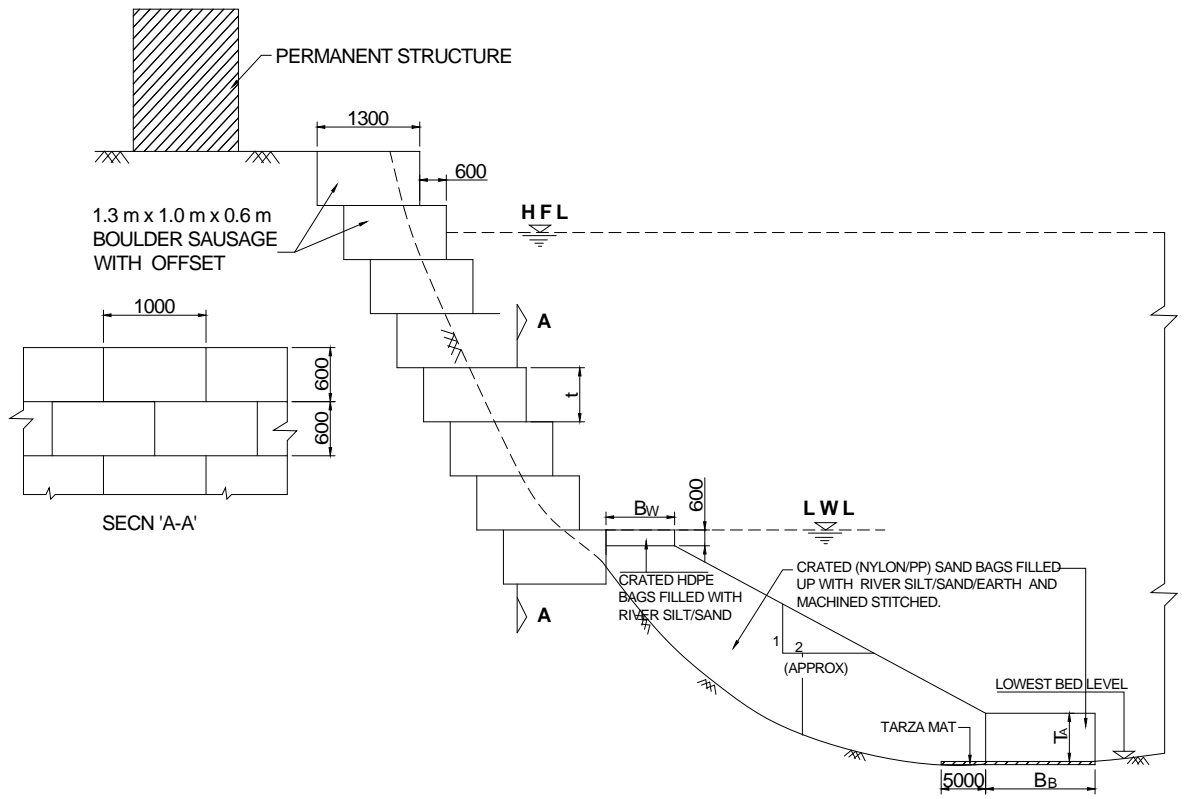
PERMANENT STRUCTURE

1300

600

1.3 m x 1.0 m x 0.6 m BOULDER SAUSAGE WITH OFFSET

H F L

1000

A

600

600

t

SECN 'A-A'

600

$B_W$

L W L

CRATED HDPE BAGS FILLED WITH RIVER SILT/SAND

A

CRATED (NYLON/PP) SAND BAGS FILLED UP WITH RIVER SILT/SAND/EARTH AND MACHINED STITCHED.

1

2

(APPROX)

LOWEST BED LEVEL

TARZA MAT

$T_A$

5000

$B_B$